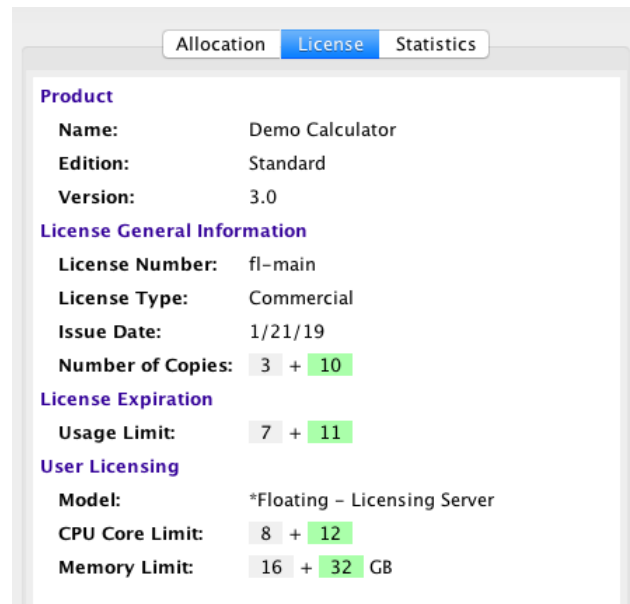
Allocation License Statistics

Product

Name: Demo Calculator

Edition: Standard

Version: 3.0

License General Information

License Number: fl-main

License Type: Commercial

Issue Date: 1/21/19

Number of Copies: 3 + 10

License Expiration

Usage Limit: 7 + 11

User Licensing

Model: *Floating - Licensing Server

CPU Core Limit: 8 + 12

Memory Limit: 16 + 32 GB